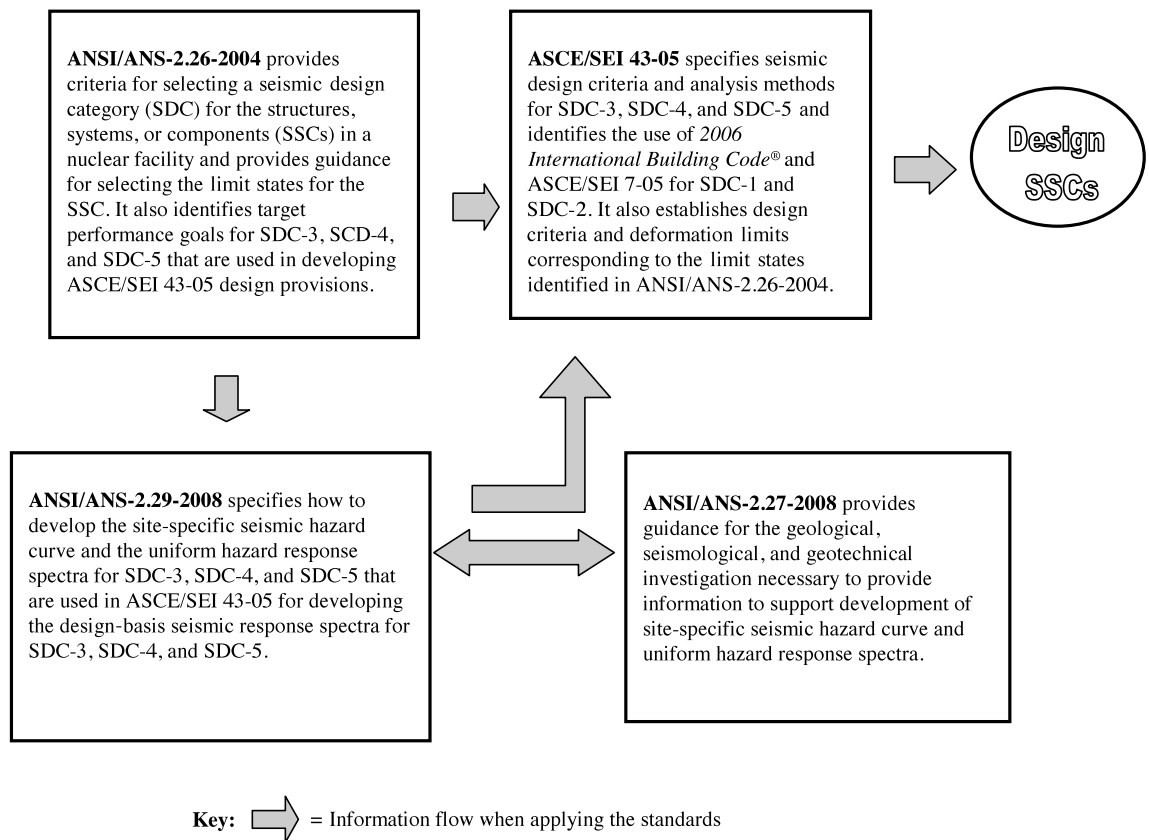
**ANSI/ANS-2.26-2004** provides criteria for selecting a seismic design category (SDC) for the structures, systems, or components (SSCs) in a nuclear facility and provides guidance for selecting the limit states for the SSC. It also identifies target performance goals for SDC-3, SCD-4, and SDC-5 that are used in developing ASCE/SEI 43-05 design provisions.

**ASCE/SEI 43-05** specifies seismic design criteria and analysis methods for SDC-3, SDC-4, and SDC-5 and identifies the use of *2006 International Building Code®* and ASCE/SEI 7-05 for SDC-1 and SDC-2. It also establishes design criteria and deformation limits corresponding to the limit states identified in ANSI/ANS-2.26-2004.

Design SSCs

**ANSI/ANS-2.29-2008** specifies how to develop the site-specific seismic hazard curve and the uniform hazard response spectra for SDC-3, SDC-4, and SDC-5 that are used in ASCE/SEI 43-05 for developing the design-basis seismic response spectra for SDC-3, SDC-4, and SDC-5.

**ANSI/ANS-2.27-2008** provides guidance for the geological, seismological, and geotechnical investigation necessary to provide information to support development of site-specific seismic hazard curve and uniform hazard response spectra.

**Key:** = Information flow when applying the standards